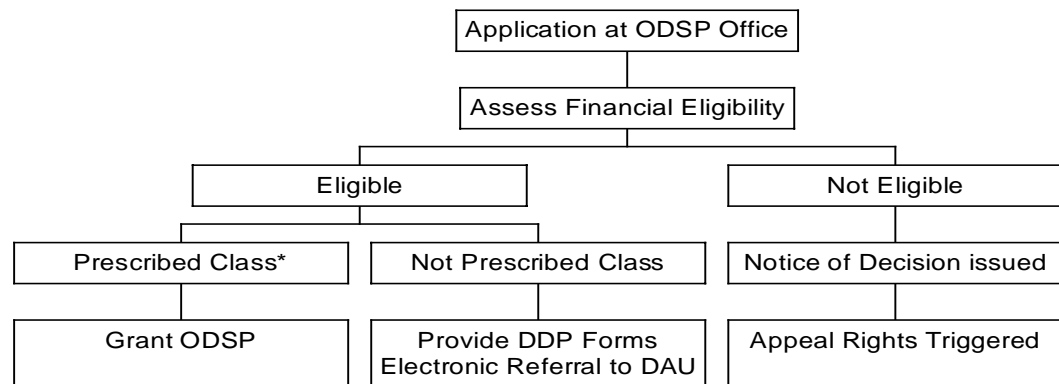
Application at ODSP Office

Assess Financial Eligibility

Eligible

Not Eligible

Prescribed Class*

Not Prescribed Class

Notice of Decision issued

Grant ODSP

Provide DDP Forms
Electronic Referral to DAU

Appeal Rights Triggered